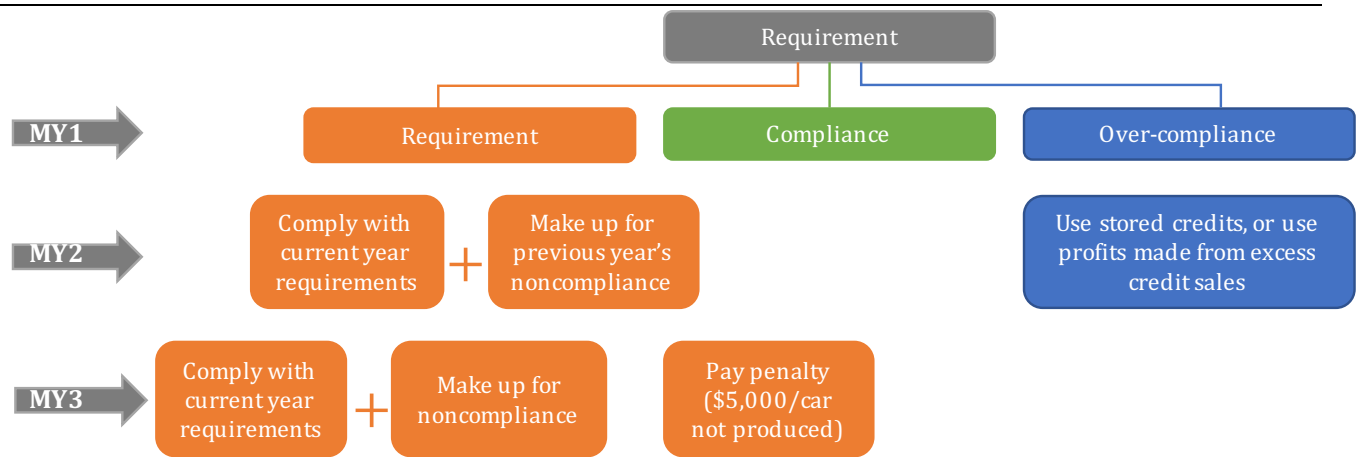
Requirement

MY1

Requirement

Compliance

Over-compliance

MY2

Comply with current year requirements

+

Make up for previous year's noncompliance

Use stored credits, or use profits made from excess credit sales

MY3

Comply with current year requirements

+

Make up for noncompliance

Pay penalty (\$5,000/car not produced)